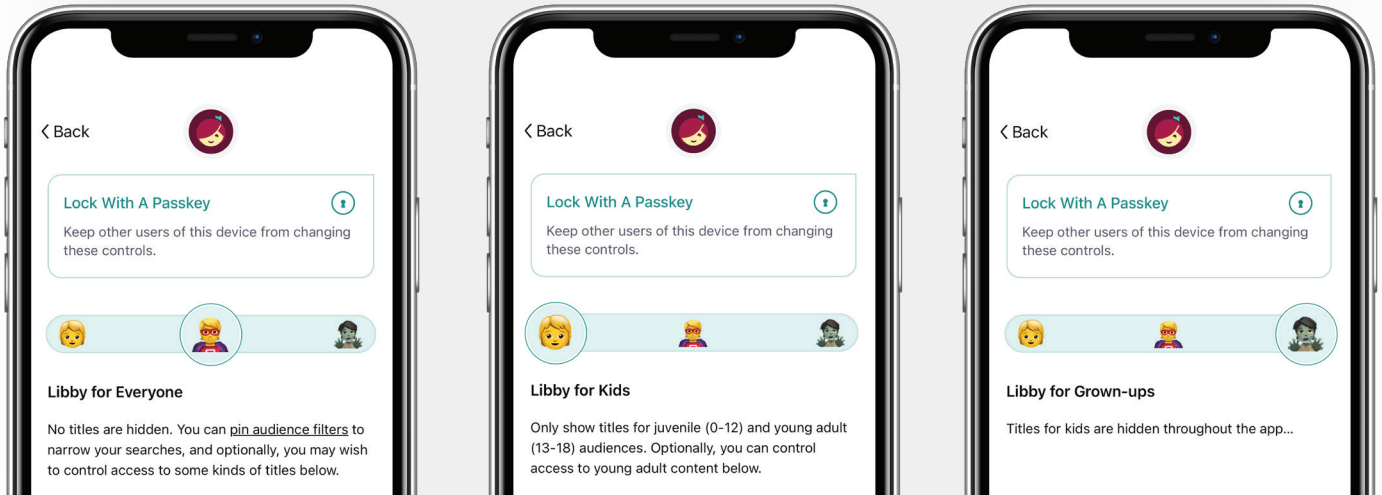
‹ Back

Lock With A Passkey

Keep other users of this device from changing these controls.

Libby for Everyone

No titles are hidden. You can pin audience filters to narrow your searches, and optionally, you may wish to control access to some kinds of titles below.

‹ Back

Lock With A Passkey

Keep other users of this device from changing these controls.

Libby for Kids

Only show titles for juvenile (0-12) and young adult (13-18) audiences. Optionally, you can control access to young adult content below.

‹ Back

Lock With A Passkey

Keep other users of this device from changing these controls.

Libby for Grown-ups

Titles for kids are hidden throughout the app...